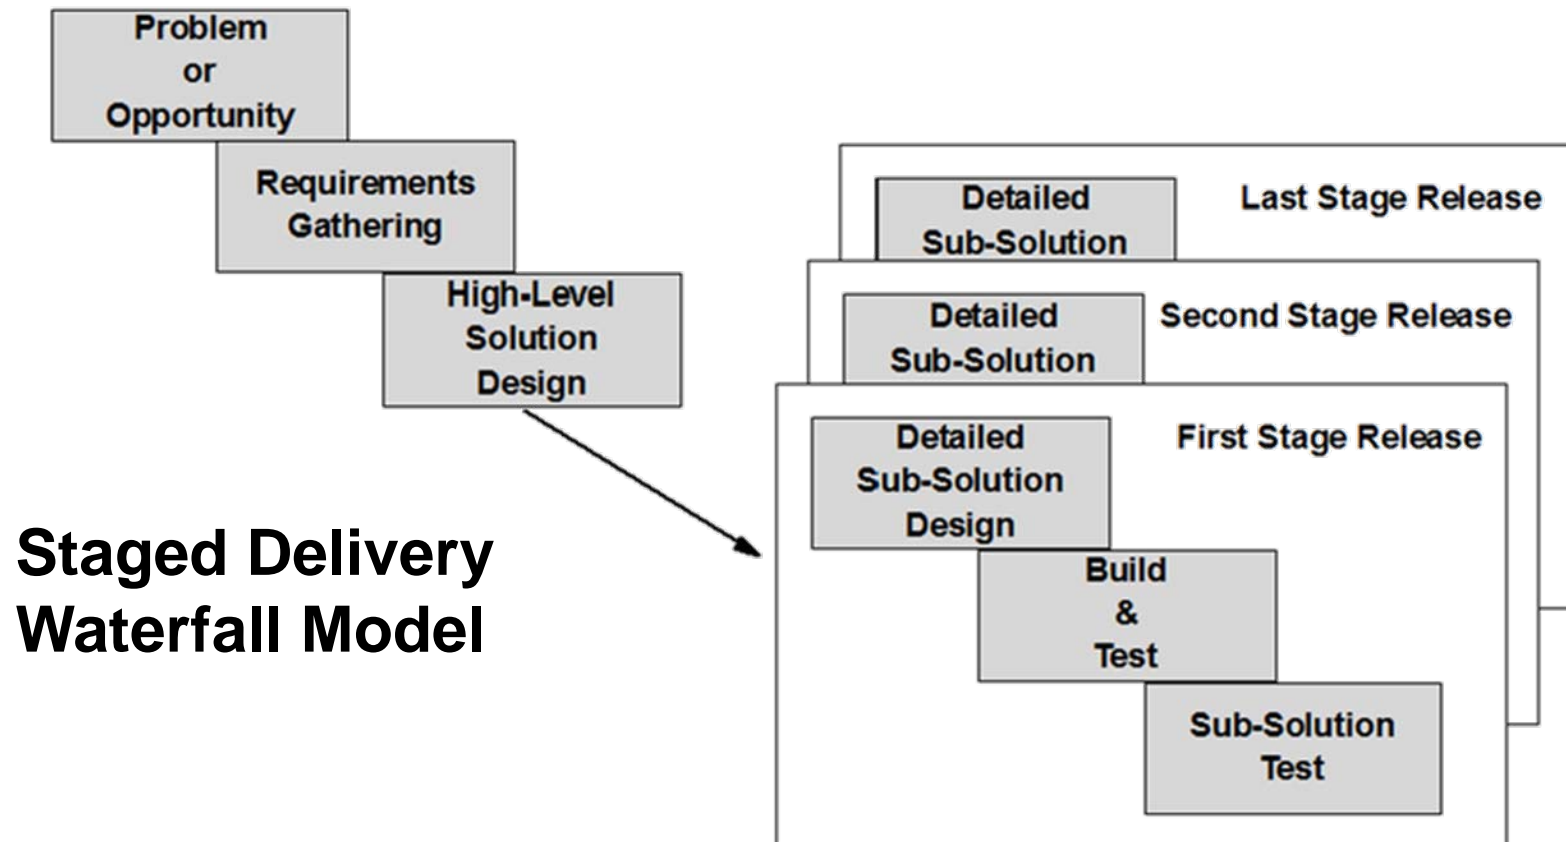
Problem or Opportunity

Requirements Gathering

High-Level Solution Design

Staged Delivery Waterfall Model

Detailed Sub-Solution

Last Stage Release

Detailed Sub-Solution

Second Stage Release

Detailed Sub-Solution Design

First Stage Release

Build & Test

Sub-Solution Test